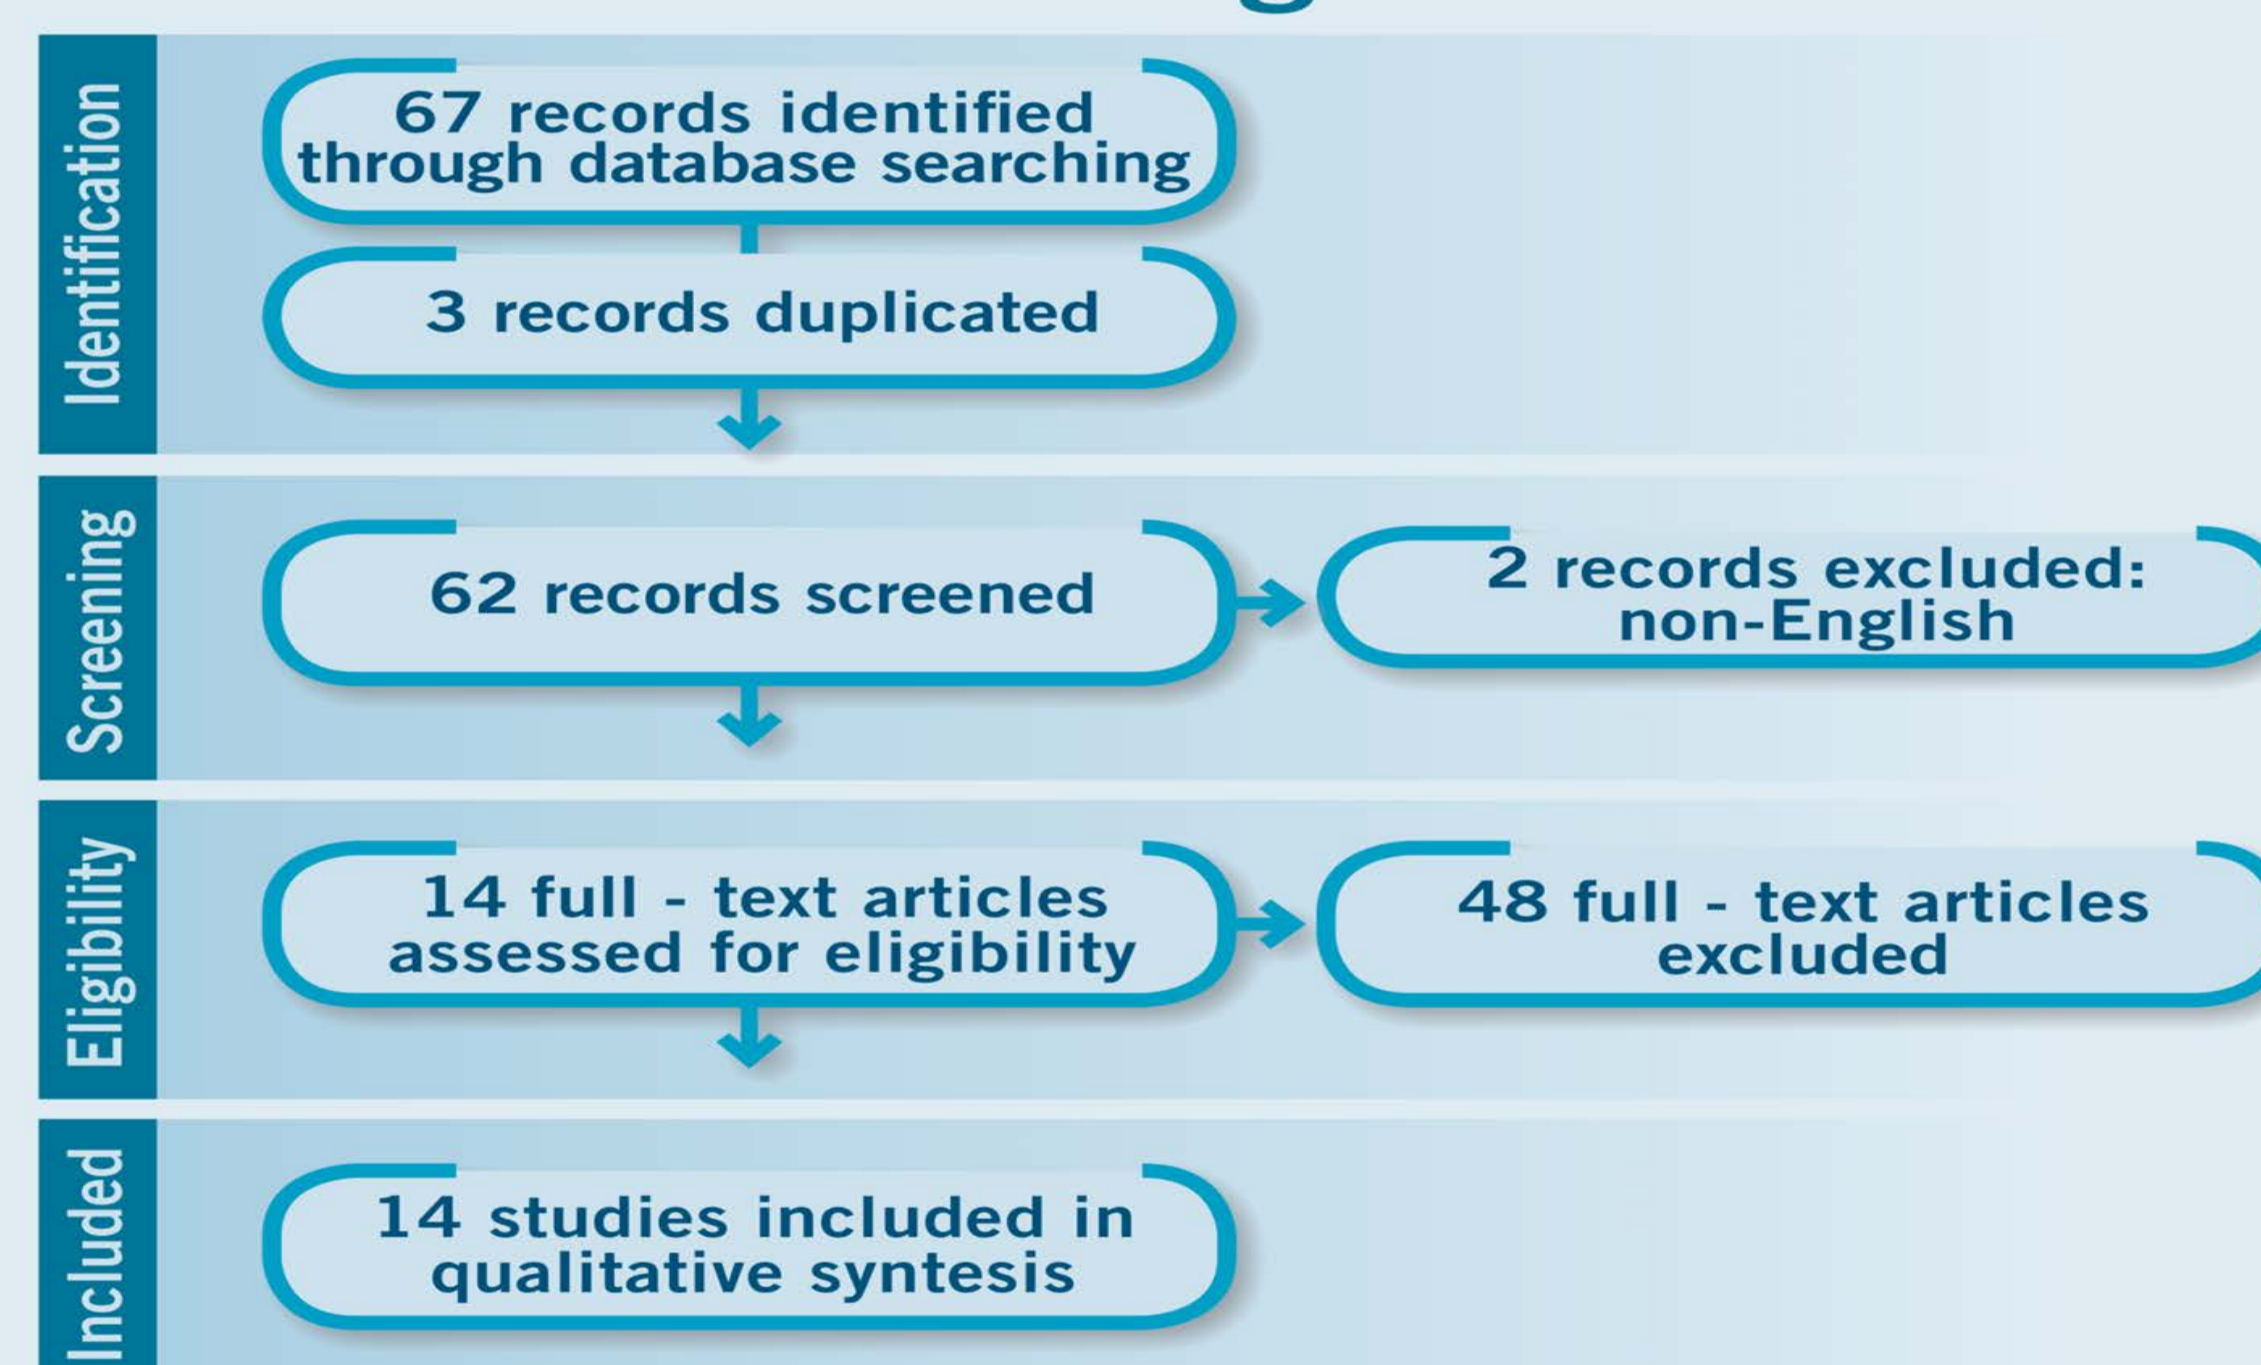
Identification

67 records identified through database searching

3 records duplicated

Screening

62 records screened

2 records excluded: non-English

Eligibility

14 full - text articles assessed for eligibility

48 full - text articles excluded

Included

14 studies included in qualitative syntesis